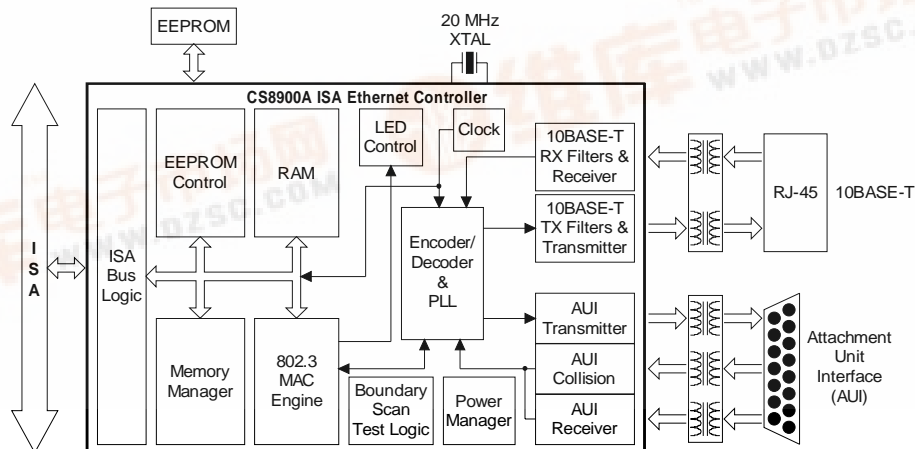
EEPROM

20 MHz XTAL

CS8900A ISA Ethernet Controller

I S A

ISA Bus Logic

EEPROM Control

RAM

LED Control

Clock

10BASE-T RX Filters & Receiver

10BASE-T TX Filters & Transmitter

Encoder/ Decoder & PLL

RJ-45

10BASE-T

Memory Manager

802.3 MAC Engine

Boundary Scan Test Logic

Power Manager

AUI Transmitter

AUI Collision

AUI Receiver

Attachment Unit Interface (AUI)

www.dzsc.com